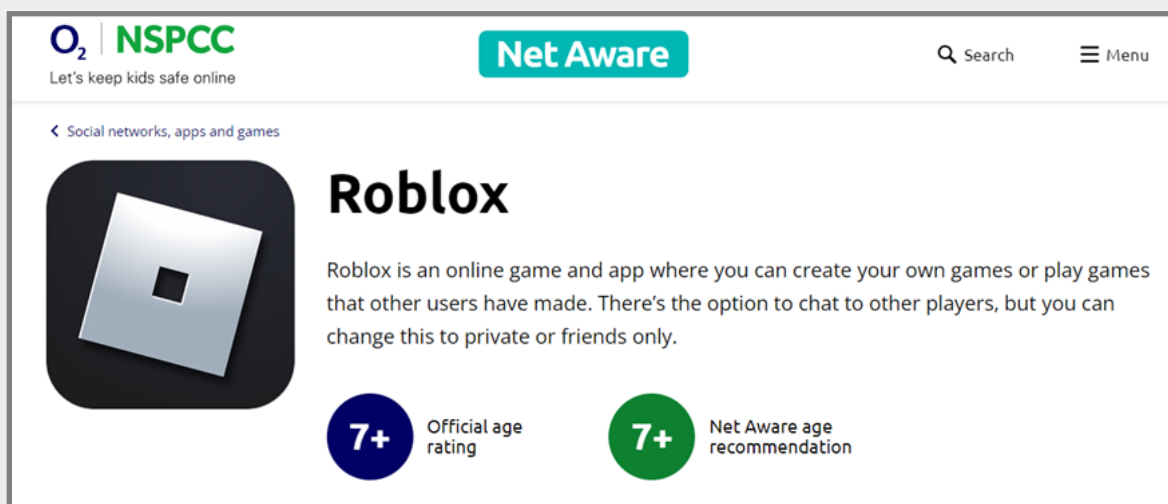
$O_2$ NSPCC
Let's keep kids safe online

Net Aware

Search

Menu

Social networks, apps and games

Roblox

Roblox is an online game and app where you can create your own games or play games that other users have made. There's the option to chat to other players, but you can change this to private or friends only.

7+ Official age rating

7+ Net Aware age recommendation